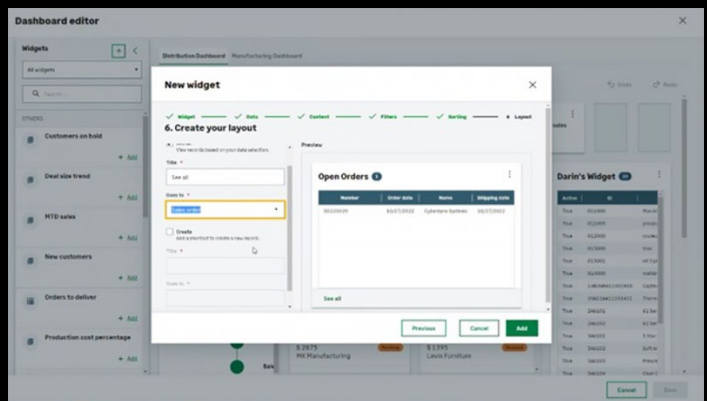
Dashboard editor

Widgets

All widgets

Q Search

OTHERS

Customers on hold

+ Add

Deal size trend

+ Add

MTD sales

+ Add

New customers

+ Add

Orders to deliver

+ Add

Production cost percentage

+ Add

Distribution Dashboard Manufacturing Dashboard

Undo Redo

New widget

✓ Widget ✓ Data ✓ Content ✓ Filters ✓ Sorting 6 Layout

6. Create your layout

View records based on your data selection.

Title *

See all

Goes to *

Sales order

Create

Add a shortcut to create a new record.

Title *

Goes to *

Preview

Open Orders 1

| Number | Order date | Name | Shipping date |
|---|---|---|---|
| 00220029 | 10/27/2022 | Cyberdyne Systems | 10/27/2022 |

See all

Previous Cancel Add

Darin's Widget

$ 2875
MK Manufacturing

$ 1395
Lewis Furniture

Cancel Save